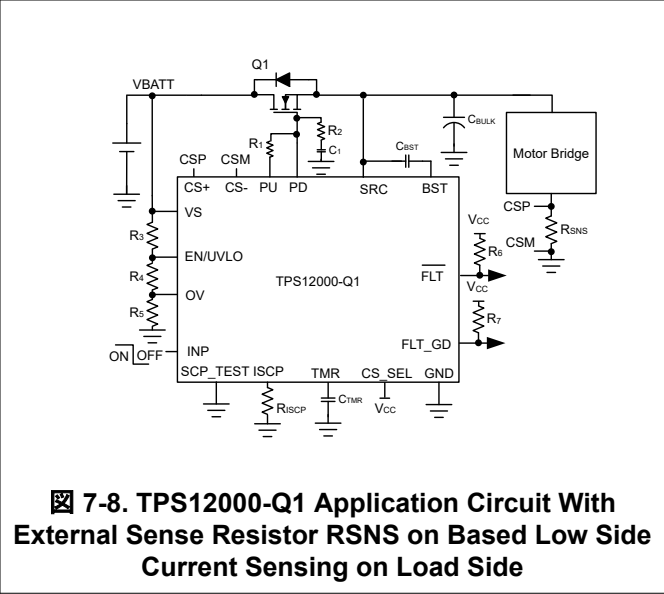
Q1

VBATT

$R_1$

$R_2$

$C_1$

$C_{BST}$

$C_{BULK}$

Motor Bridge

CSP

CSM

CS+

CS-

PU

PD

SRC

BST

VS

$R_3$

EN/UVLO

$R_4$

OV

$R_5$

ON OFF

INP

TPS12000-Q1

$V_{CC}$

$R_6$

$\overline{FLT}$

$V_{CC}$

$R_7$

FLT_GD

CSP

$R_{SNS}$

CSM

SCP_TEST

ISCP

TMR

CS_SEL

GND

$R_{ISCP}$

$C_{TMR}$

$V_{CC}$

図 7-8. TPS12000-Q1 Application Circuit With External Sense Resistor RSNS on Based Low Side Current Sensing on Load Side